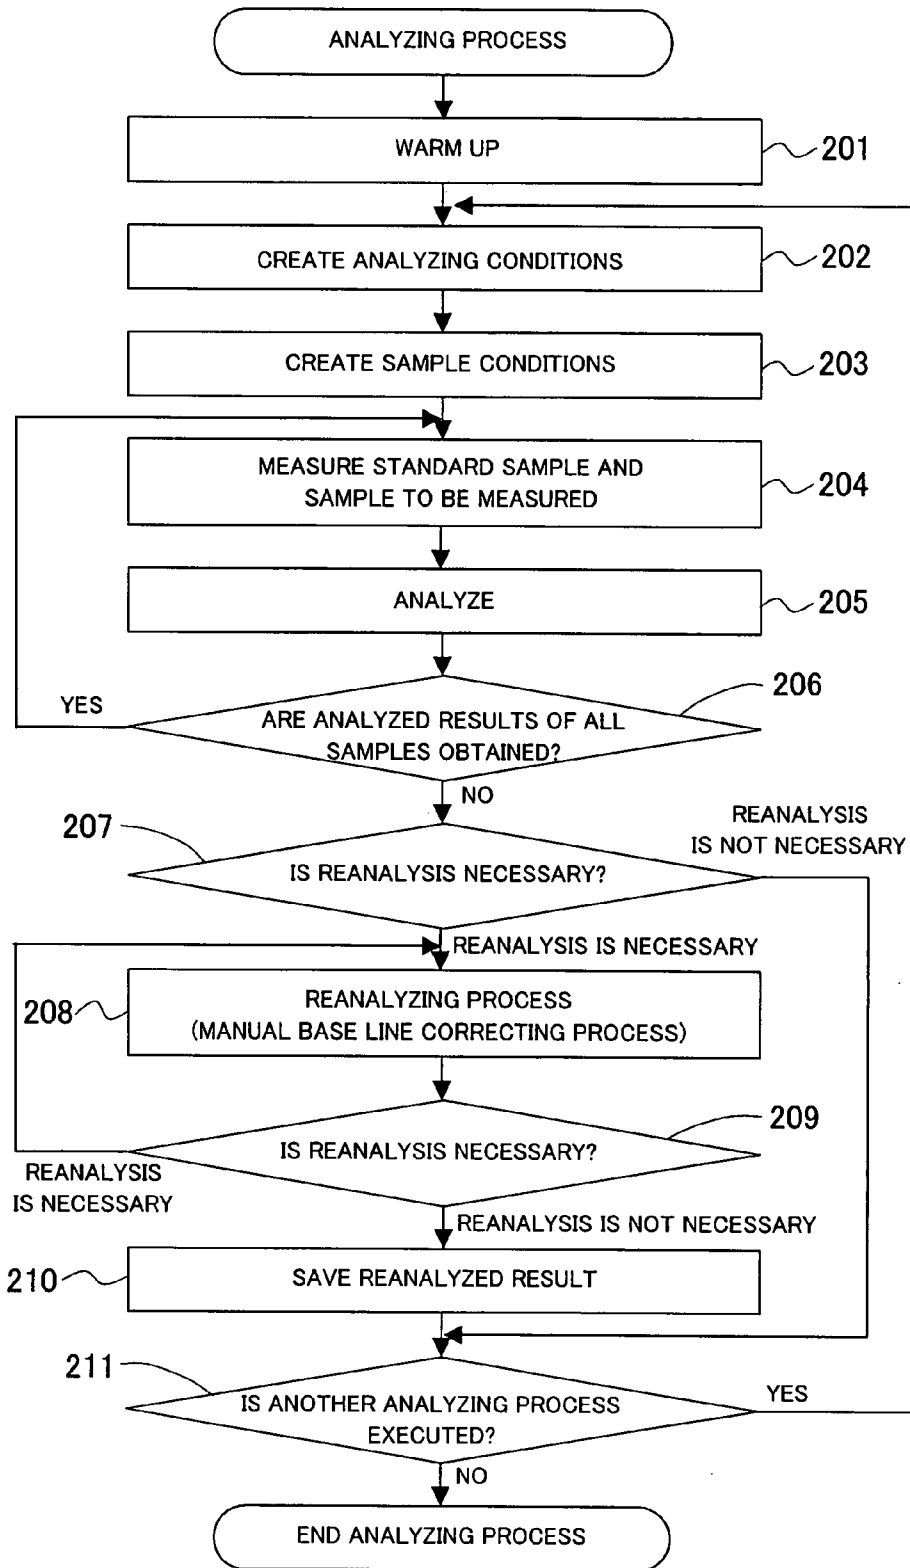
ANALYZING PROCESS

WARM UP

201

CREATE ANALYZING CONDITIONS

202

CREATE SAMPLE CONDITIONS

203

MEASURE STANDARD SAMPLE AND SAMPLE TO BE MEASURED

204

ANALYZE

205

YES

ARE ANALYZED RESULTS OF ALL SAMPLES OBTAINED?

206

NO

207

IS REANALYSIS NECESSARY?

REANALYSIS IS NOT NECESSARY

REANALYSIS IS NECESSARY

208

REANALYZING PROCESS (MANUAL BASE LINE CORRECTING PROCESS)

IS REANALYSIS NECESSARY?

209

REANALYSIS IS NECESSARY

REANALYSIS IS NOT NECESSARY

210

SAVE REANALYZED RESULT

211

IS ANOTHER ANALYZING PROCESS EXECUTED?

YES

NO

END ANALYZING PROCESS